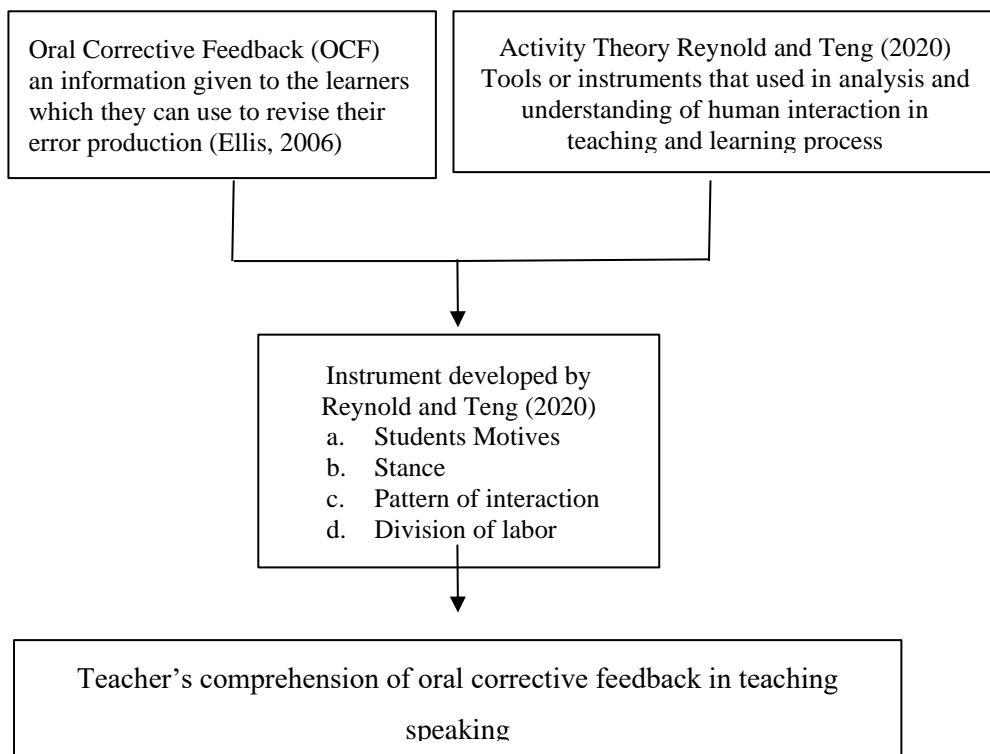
Oral Corrective Feedback (OCF) an information given to the learners which they can use to revise their error production (Ellis, 2006)

Activity Theory Reynold and Teng (2020) Tools or instruments that used in analysis and understanding of human interaction in teaching and learning process

Instrument developed by Reynold and Teng (2020)
a. Students Motives
b. Stance
c. Pattern of interaction
d. Division of labor

Teacher's comprehension of oral corrective feedback in teaching speaking